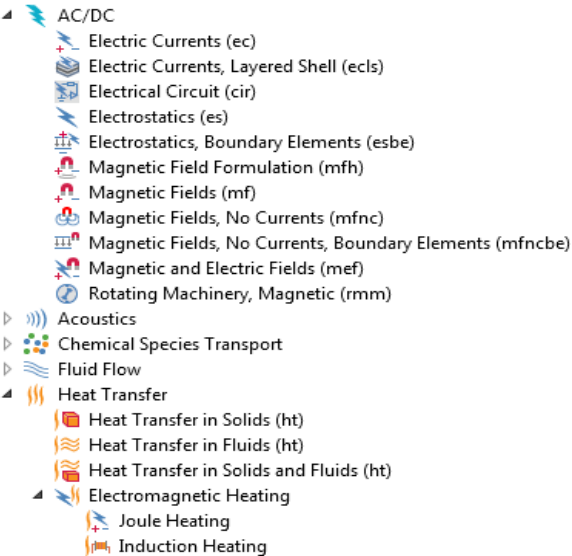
AC/DC
Electric Currents (ec)
Electric Currents, Layered Shell (ecls)
Electrical Circuit (cir)
Electrostatics (es)
Electrostatics, Boundary Elements (esbe)
Magnetic Field Formulation (mfh)
Magnetic Fields (mf)
Magnetic Fields, No Currents (mfnc)
Magnetic Fields, No Currents, Boundary Elements (mfncbe)
Magnetic and Electric Fields (mef)
Rotating Machinery, Magnetic (rmm)
Acoustics
Chemical Species Transport
Fluid Flow
Heat Transfer
Heat Transfer in Solids (ht)
Heat Transfer in Fluids (ht)
Heat Transfer in Solids and Fluids (ht)
Electromagnetic Heating
Joule Heating
Induction Heating